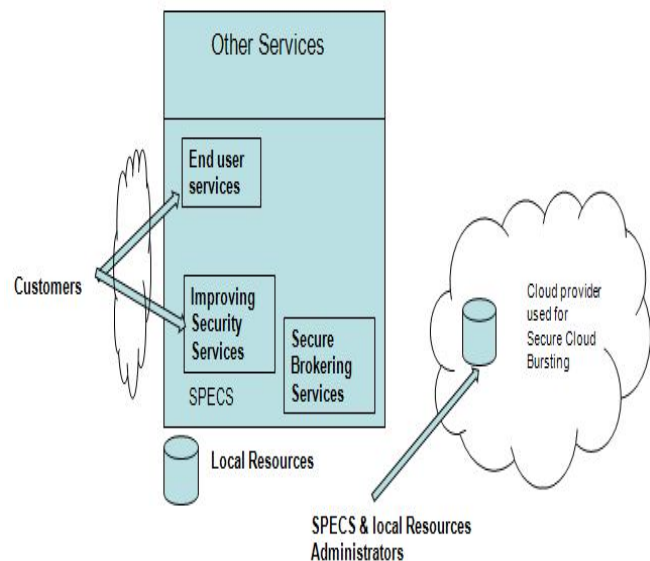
Other Services

End user services

Customers

Improving Security Services

Secure Brokering Services

SPECS

Local Resources

Cloud provider used for Secure Cloud Bursting

SPECS & local Resources Administrators